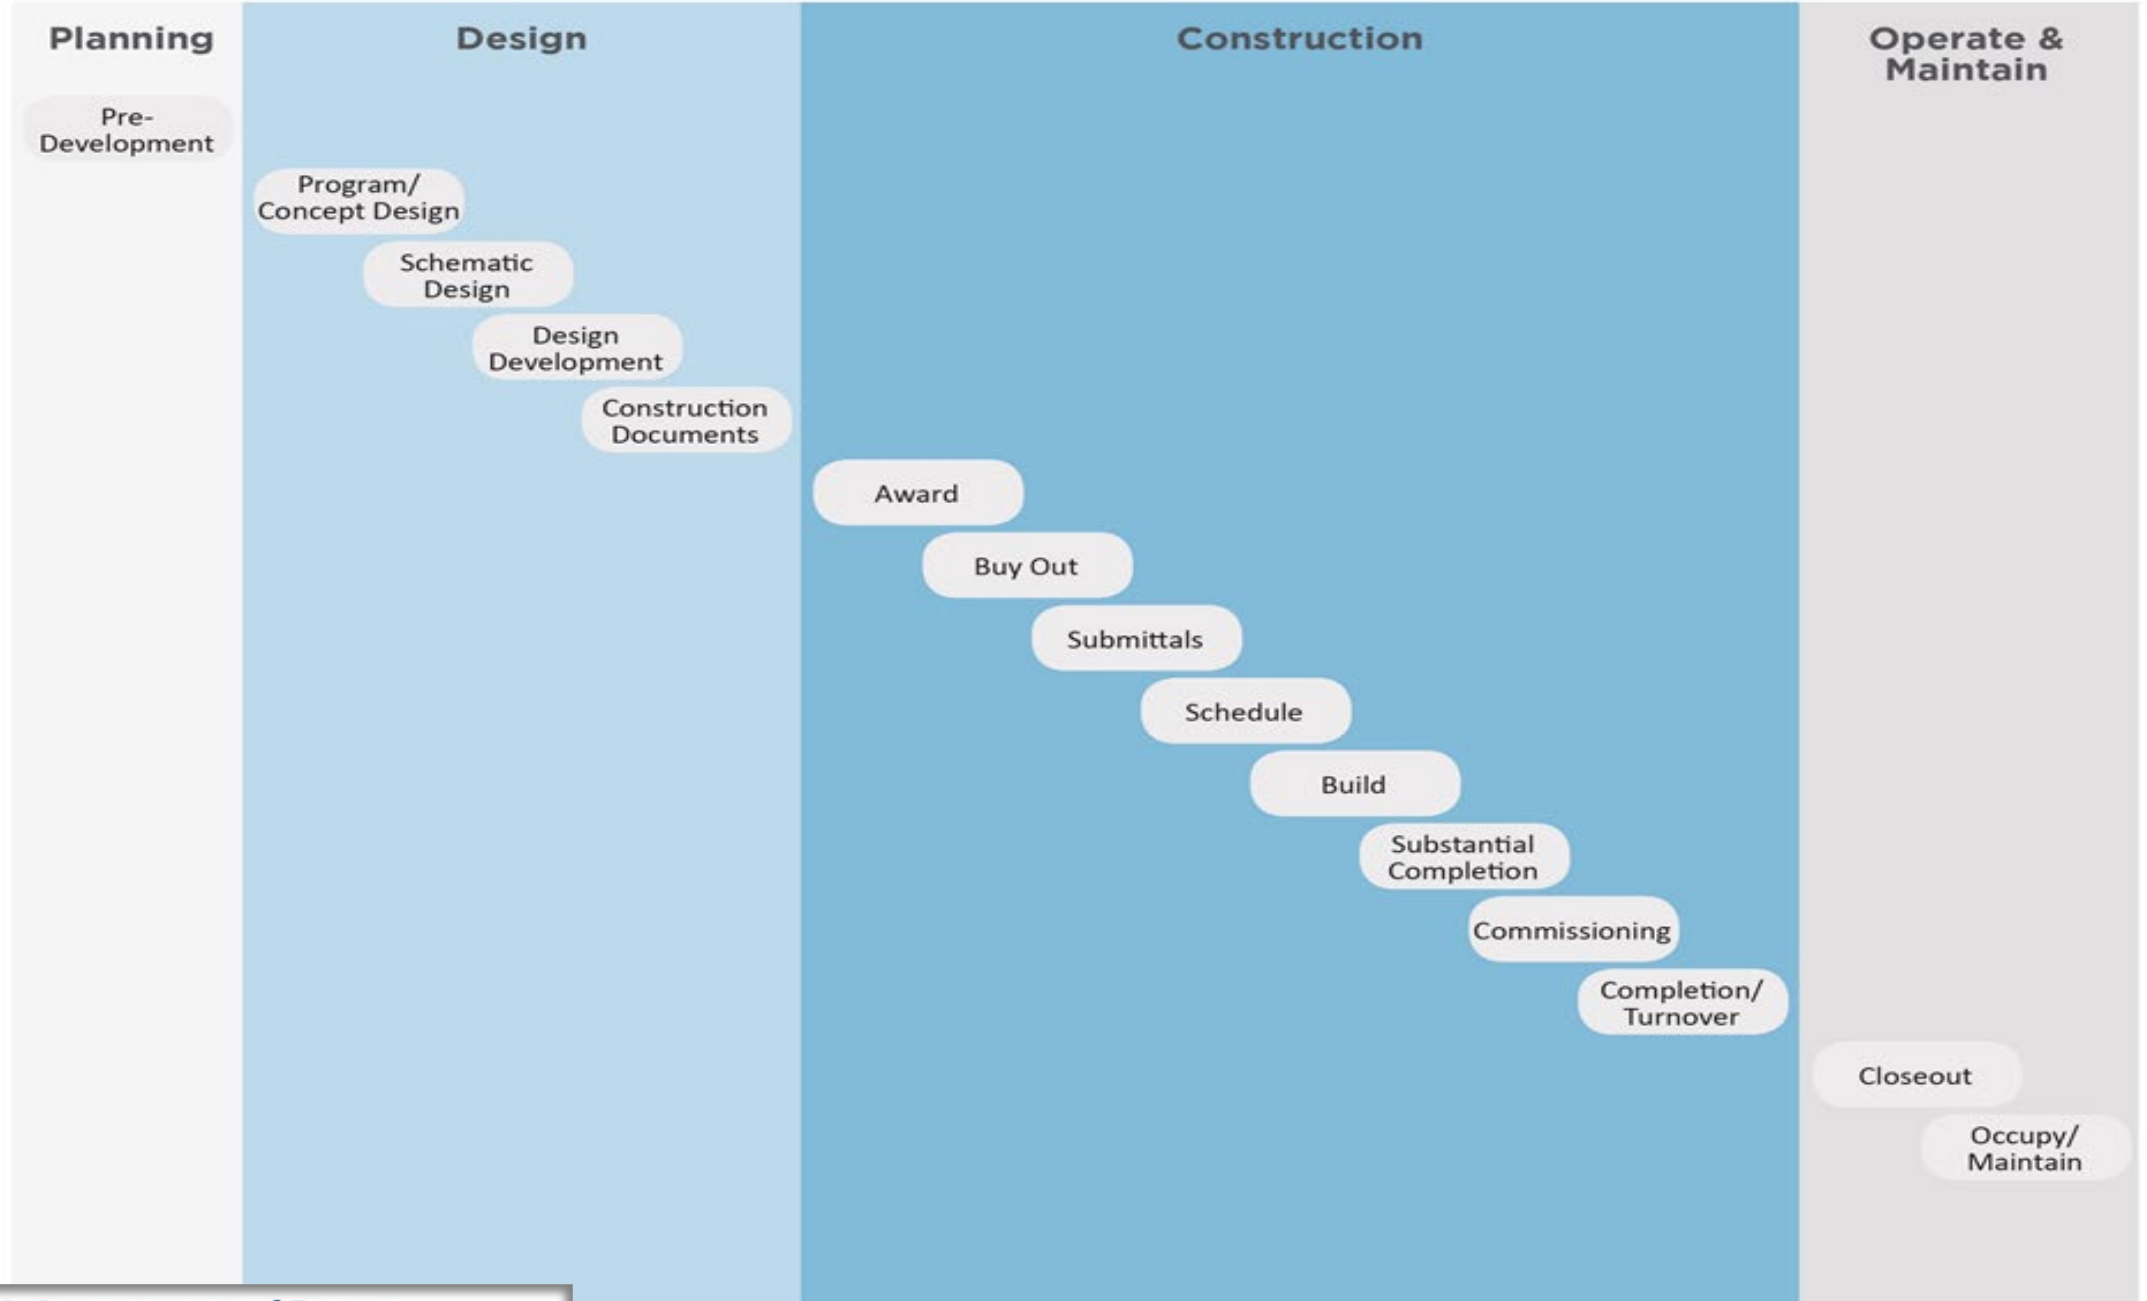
Planning

Pre-Development

Design

Program/ Concept Design

Schematic Design

Design Development

Construction Documents

Construction

Award

Buy Out

Submittals

Schedule

Build

Substantial Completion

Commissioning

Completion/ Turnover

Operate & Maintain

Closeout

Occupy/ Maintain